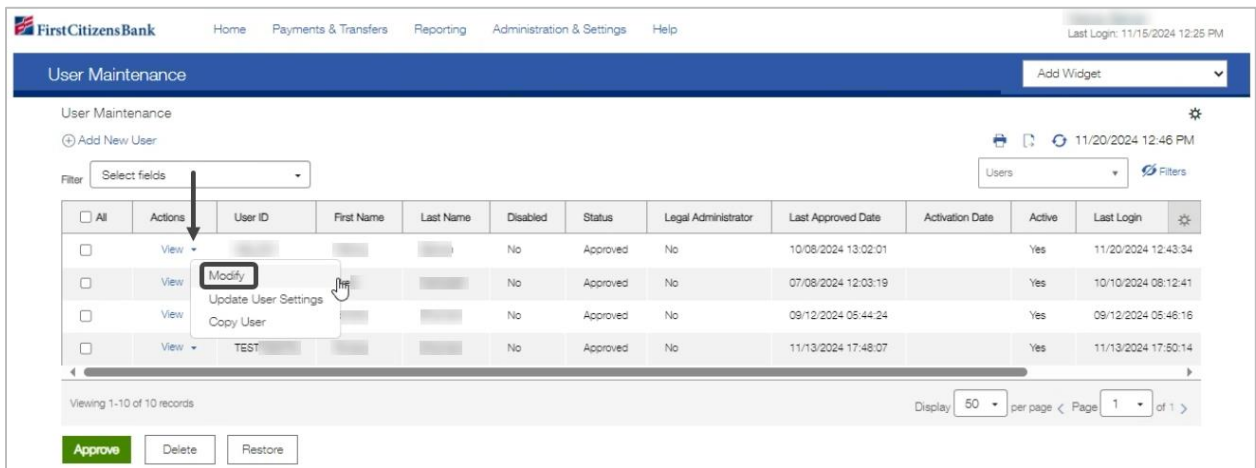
FirstCitizensBank Home Payments & Transfers Reporting Administration & Settings Help

Last Login: 11/15/2024 12:25 PM

User Maintenance

Add Widget

User Maintenance

⊕ Add New User

11/20/2024 12:46 PM

Filter Select fields

Users

Filters

| All | Actions | User ID | First Name | Last Name | Disabled | Status | Legal Administrator | Last Approved Date | Activation Date | Active | Last Login |
|---|---|---|---|---|---|---|---|---|---|---|---|
| | View | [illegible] | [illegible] | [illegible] | No | Approved | No | 10/08/2024 13:02:01 | | Yes | 11/20/2024 12:43:34 |
| | View | | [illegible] | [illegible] | No | Approved | No | 07/08/2024 12:03:19 | | Yes | 10/10/2024 08:12:41 |
| | View | | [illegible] | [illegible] | No | Approved | No | 09/12/2024 05:44:24 | | Yes | 09/12/2024 05:46:16 |
| | View | TEST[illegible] | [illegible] | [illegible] | No | Approved | No | 11/13/2024 17:48:07 | | Yes | 11/13/2024 17:50:14 |

Modify
Update User Settings
Copy User

Viewing 1-10 of 10 records

Display 50 per page Page 1 of 1

Approve Delete Restore